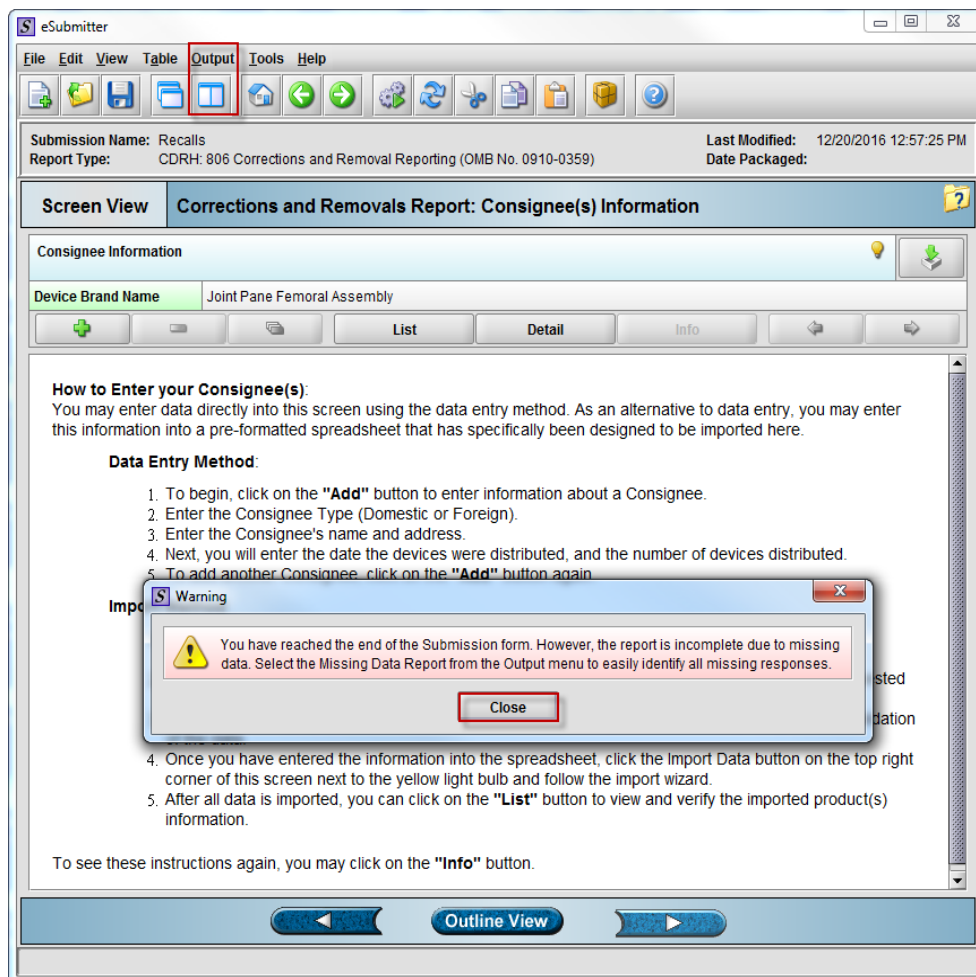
eSubmitter

File Edit View Table Output Tools Help

Submission Name: Recalls
Report Type: CDRH: 806 Corrections and Removal Reporting (OMB No. 0910-0359)

Last Modified: 12/20/2016 12:57:25 PM
Date Packaged:

Screen View

Corrections and Removals Report: Consignee(s) Information

Consignee Information

Device Brand Name | Joint Pane Femoral Assembly

List Detail Info

How to Enter your Consignee(s):
You may enter data directly into this screen using the data entry method. As an alternative to data entry, you may enter this information into a pre-formatted spreadsheet that has specifically been designed to be imported here.

Data Entry Method:

1. To begin, click on the "Add" button to enter information about a Consignee.
2. Enter the Consignee Type (Domestic or Foreign).
3. Enter the Consignee's name and address.
4. Next, you will enter the date the devices were distributed, and the number of devices distributed.
5. To add another Consignee, click on the "Add" button again.

Impo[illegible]

Warning

You have reached the end of the Submission form. However, the report is incomplete due to missing data. Select the Missing Data Report from the Output menu to easily identify all missing responses.

Close

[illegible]sted

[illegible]dation

4. Once you have entered the information into the spreadsheet, click the Import Data button on the top right corner of this screen next to the yellow light bulb and follow the import wizard.
5. After all data is imported, you can click on the "List" button to view and verify the imported product(s) information.

To see these instructions again, you may click on the "Info" button.

Outline View